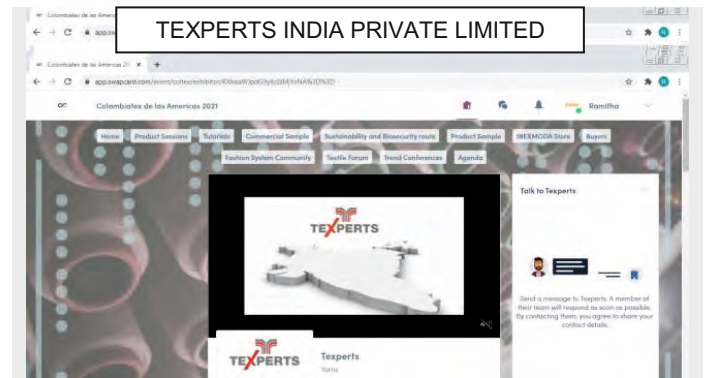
Colombiatex de las Americas
app.sw
TEXPERTS INDIA PRIVATE LIMITED
Colombiatex de las Americas 20 ×
app.swapcard.com/event/coltex/exhibitor/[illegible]
Colombiatex de las Americas 2021
Ramitha
Home
Product Sessions
Tutorials
Commercial Sample
Sustainability and Biosecurity route
Product Sample
INEXMODA Store
Buyers
Fashion System Community
Textile Forum
Trend Conferences
Agenda
TEXPERTS
Talk to Texperts
Send a message to Texperts. A member of their team will respond as soon as possible. By contacting them, you agree to share your contact details.
TEXPERTS
Texperts
Yarns